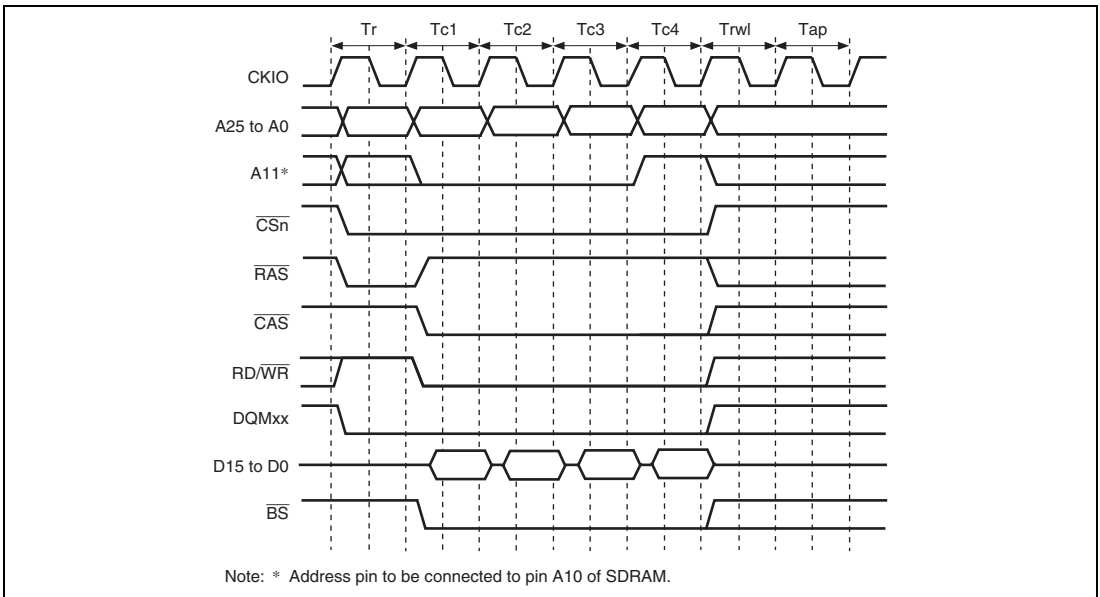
Tr Tc1 Tc2 Tc3 Tc4 Trwl Tap

CKIO

A25 to A0

A11*

$\overline{CSn}$

$\overline{RAS}$

$\overline{CAS}$

RD/$\overline{WR}$

DQMxx

D15 to D0

$\overline{BS}$

Note: * Address pin to be connected to pin A10 of SDRAM.